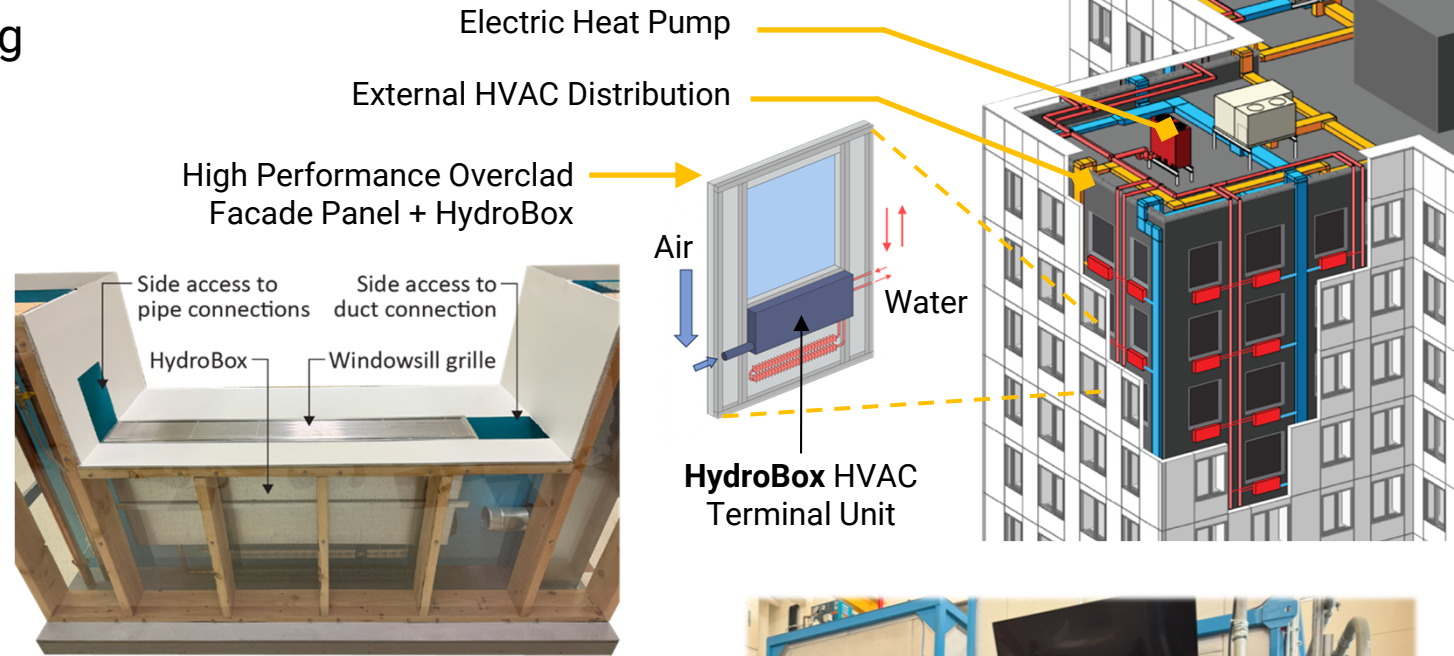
g

Electric Heat Pump

External HVAC Distribution

High Performance Overclad Facade Panel + HydroBox

Air

Water

**HydroBox** HVAC Terminal Unit

Side access to pipe connections

Side access to duct connection

HydroBox

Windowsill grille